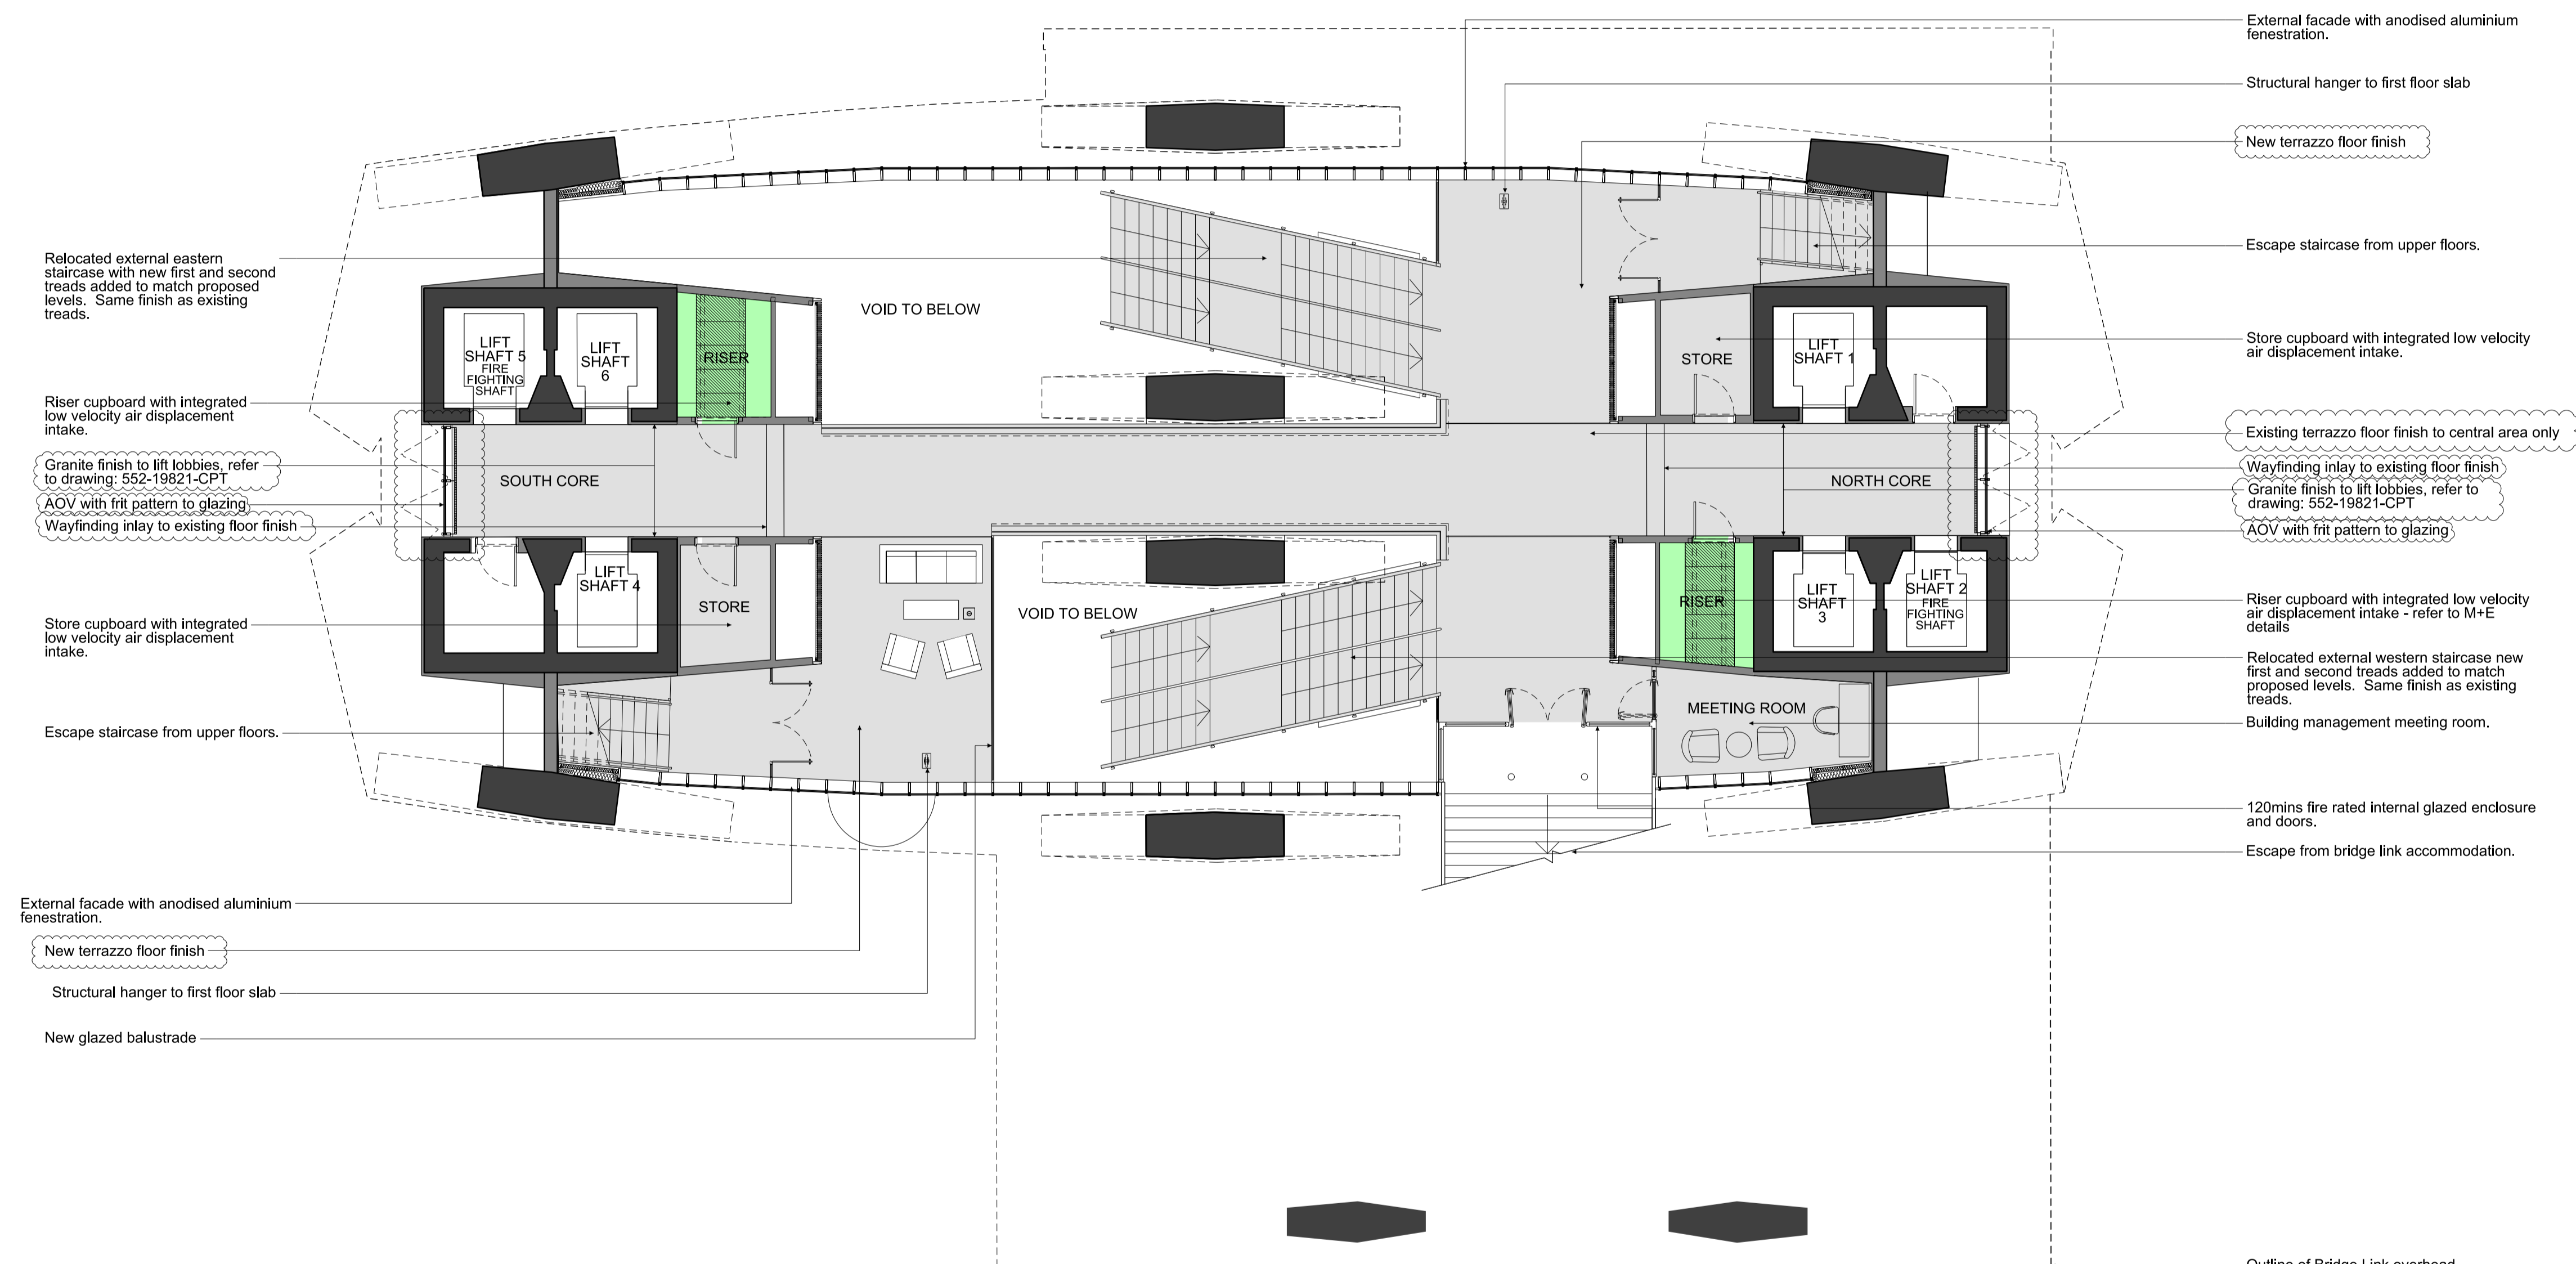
External facade with anodised aluminium fenestration.

Structural hanger to first floor slab

New terrazzo floor finish

Escape staircase from upper floors.

Store cupboard with integrated low velocity air displacement intake.

Existing terrazzo floor finish to central area only

Wayfinding inlay to existing floor finish

Granite finish to lift lobbies, refer to drawing: 552-19821-CPT

AOV with frit pattern to glazing

Riser cupboard with integrated low velocity air displacement intake - refer to M+E details

Relocated external western staircase new first and second treads added to match proposed levels. Same finish as existing treads.

Building management meeting room.

120mins fire rated internal glazed enclosure and doors.

Escape from bridge link accommodation.

Relocated external eastern staircase with new first and second treads added to match proposed levels. Same finish as existing treads.

Riser cupboard with integrated low velocity air displacement intake.

Granite finish to lift lobbies, refer to drawing: 552-19821-CPT

AOV with frit pattern to glazing

Wayfinding inlay to existing floor finish

Store cupboard with integrated low velocity air displacement intake.

Escape staircase from upper floors.

External facade with anodised aluminium fenestration.

New terrazzo floor finish

Structural hanger to first floor slab

New glazed balustrade

VOID TO BELOW

LIFT SHAFT 5 FIRE FIGHTING SHAFT

LIFT SHAFT 6

RISER

SOUTH CORE

LIFT SHAFT 4

STORE

VOID TO BELOW

STORE

LIFT SHAFT 1

NORTH CORE

RISER

LIFT SHAFT 3

LIFT SHAFT 2 FIRE FIGHTING SHAFT

MEETING ROOM

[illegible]